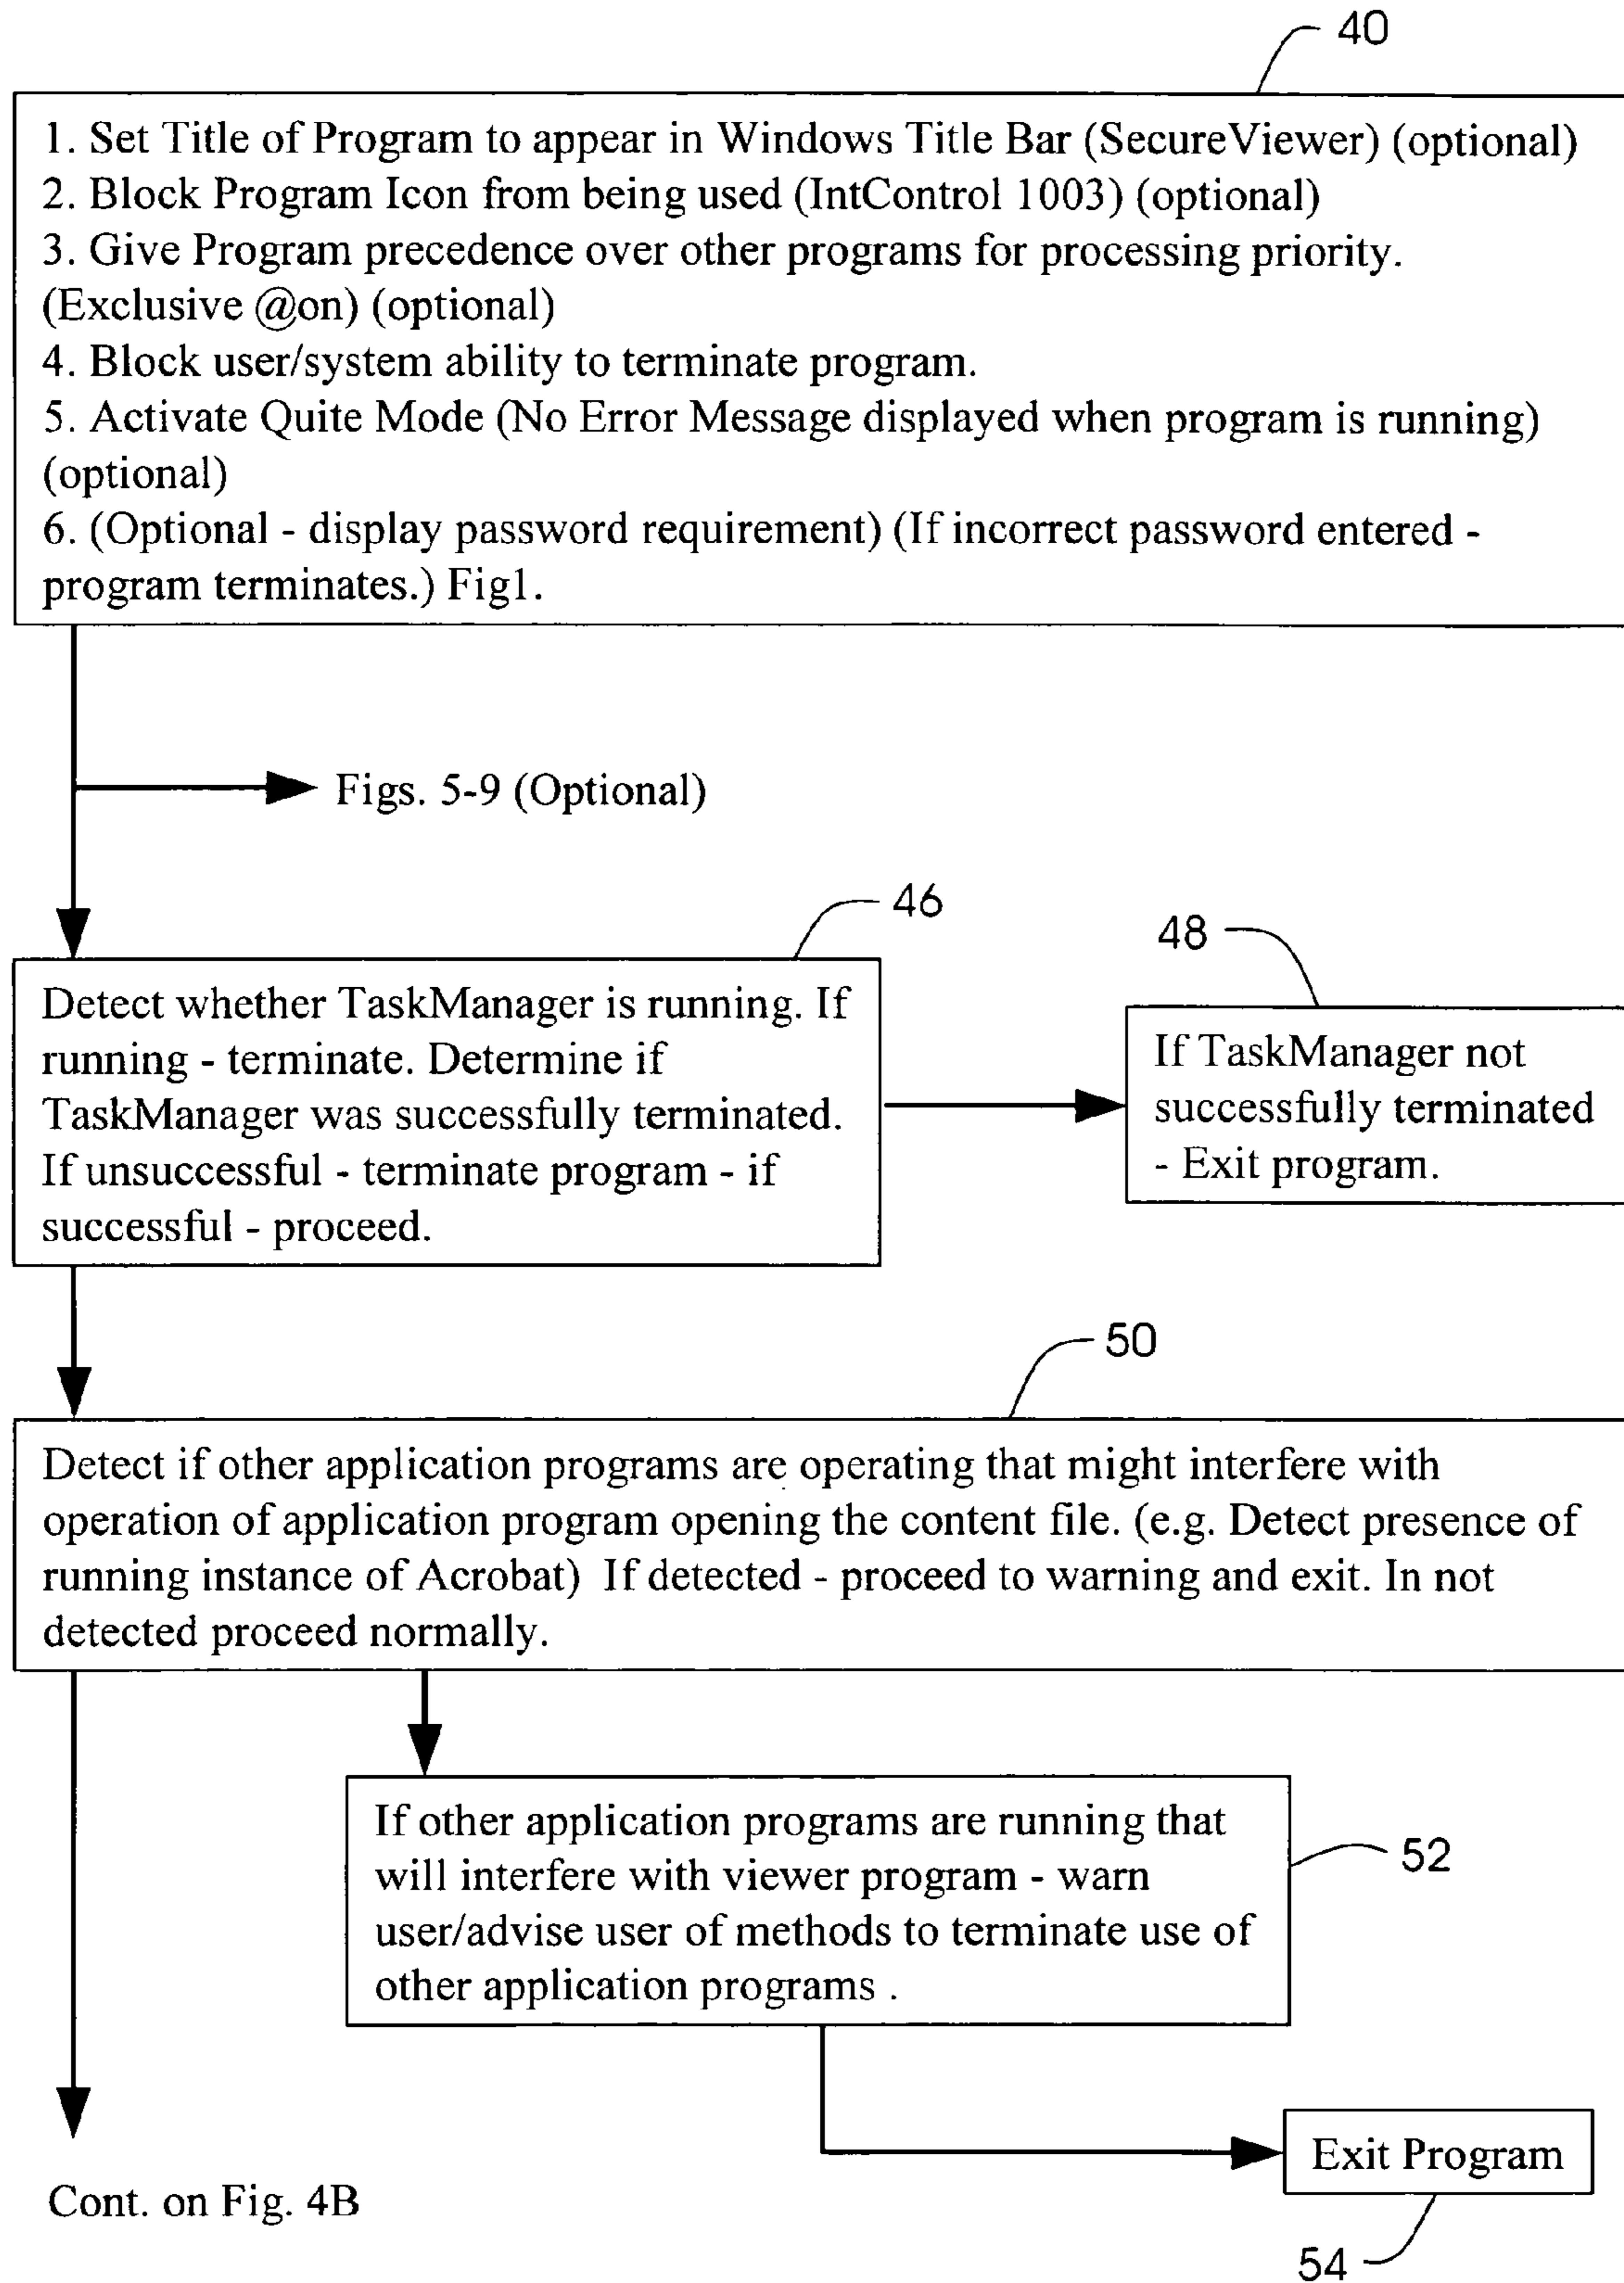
40

1. Set Title of Program to appear in Windows Title Bar (SecureViewer) (optional)
2. Block Program Icon from being used (IntControl 1003) (optional)
3. Give Program precedence over other programs for processing priority. (Exclusive @on) (optional)
4. Block user/system ability to terminate program.
5. Activate Quite Mode (No Error Message displayed when program is running) (optional)
6. (Optional - display password requirement) (If incorrect password entered - program terminates.) Fig1.

Figs. 5-9 (Optional)

46

Detect whether TaskManager is running. If running - terminate. Determine if TaskManager was successfully terminated. If unsuccessful - terminate program - if successful - proceed.

48

If TaskManager not successfully terminated - Exit program.

50

Detect if other application programs are operating that might interfere with operation of application program opening the content file. (e.g. Detect presence of running instance of Acrobat) If detected - proceed to warning and exit. In not detected proceed normally.

If other application programs are running that will interfere with viewer program - warn user/advise user of methods to terminate use of other application programs .

52

Exit Program

54

Cont. on Fig. 4B